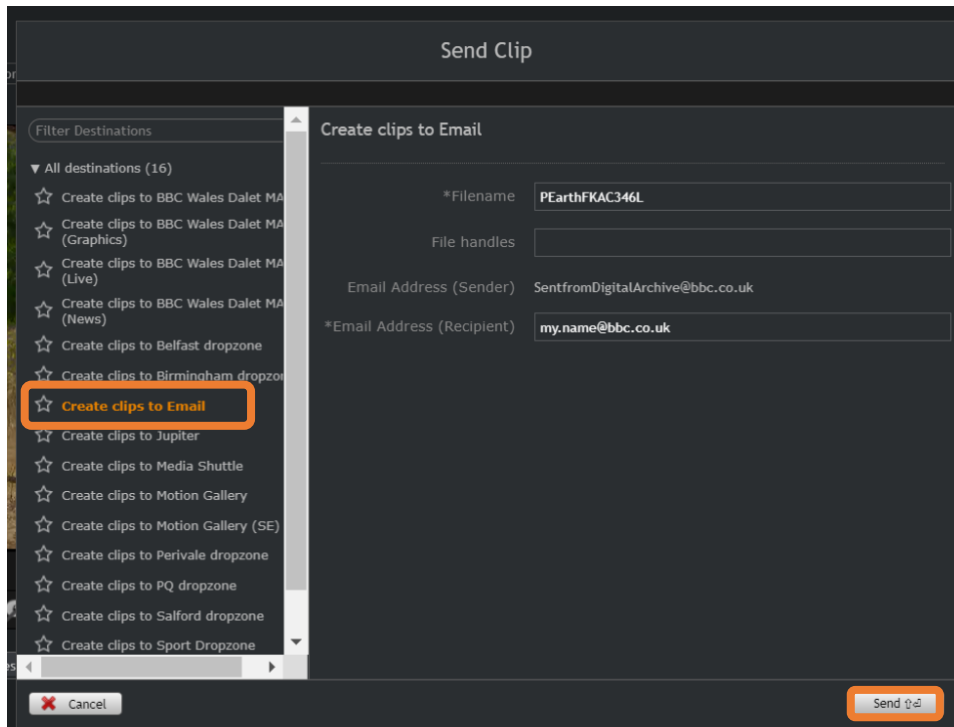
Send Clip

Filter Destinations

▼ All destinations (16)

Create clips to BBC Wales Dalet MA

Create clips to BBC Wales Dalet MA (Graphics)

Create clips to BBC Wales Dalet MA (Live)

Create clips to BBC Wales Dalet MA (News)

Create clips to Belfast dropzone

Create clips to Birmingham dropzo

Create clips to Email

Create clips to Jupiter

Create clips to Media Shuttle

Create clips to Motion Gallery

Create clips to Motion Gallery (SE)

Create clips to Perivale dropzone

Create clips to PQ dropzone

Create clips to Salford dropzone

Create clips to Sport Dropzone

Create clips to Email

*Filename PEarthFKAC346L

File handles

Email Address (Sender) SentfromDigitalArchive@bbc.co.uk

*Email Address (Recipient) my.name@bbc.co.uk

Cancel

Send